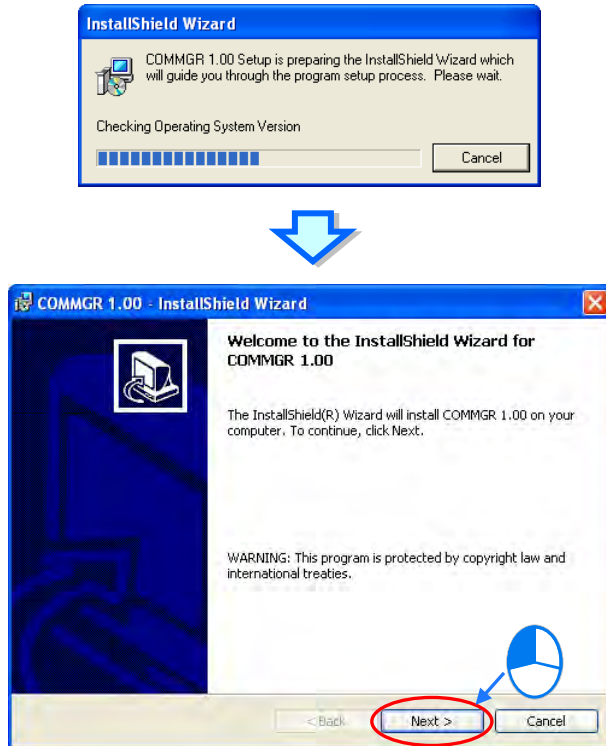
InstallShield Wizard

COMMGR 1.00 Setup is preparing the InstallShield Wizard which will guide you through the program setup process. Please wait.

Checking Operating System Version

Cancel

COMMGR 1.00 - InstallShield Wizard

Welcome to the InstallShield Wizard for COMMGR 1.00

The InstallShield(R) Wizard will install COMMGR 1.00 on your computer. To continue, click Next.

WARNING: This program is protected by copyright law and international treaties.

< Back

Next >

Cancel